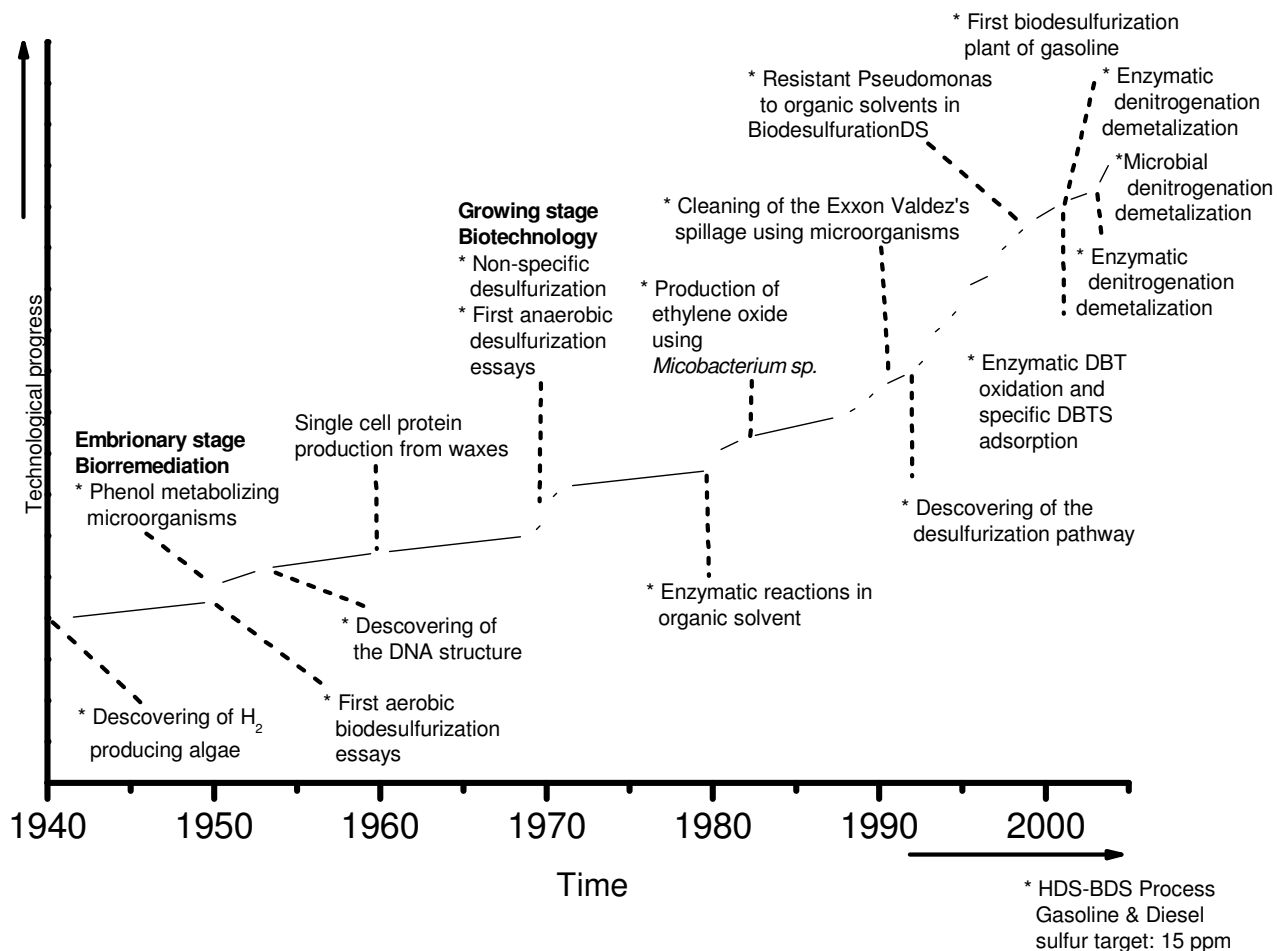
* First biodesulfurization plant of gasoline

* Resistant Pseudomonas to organic solvents in BiodesulfurationDS

* Enzymatic denitrogenation demetalization

*Microbial denitrogenation demetalization

* Enzymatic denitrogenation demetalization

* Cleaning of the Exxon Valdez's spillage using microorganisms

**Growing stage Biotechnology**
* Non-specific desulfurization
* First anaerobic desulfurization essays

* Production of ethylene oxide using *Micobacterium sp.*

* Enzymatic DBT oxidation and specific DBTS adsorption

Single cell protein production from waxes

**Embrionary stage Biorremediation**
* Phenol metabolizing microorganisms

* Descovering of the desulfurization pathway

* Enzymatic reactions in organic solvent

* Descovering of the DNA structure

* First aerobic biodesulfurization essays

* Descovering of $H_2$ producing algae

Technological progress

1940 1950 1960 1970 1980 1990 2000

Time

* HDS-BDS Process Gasoline & Diesel sulfur target: 15 ppm